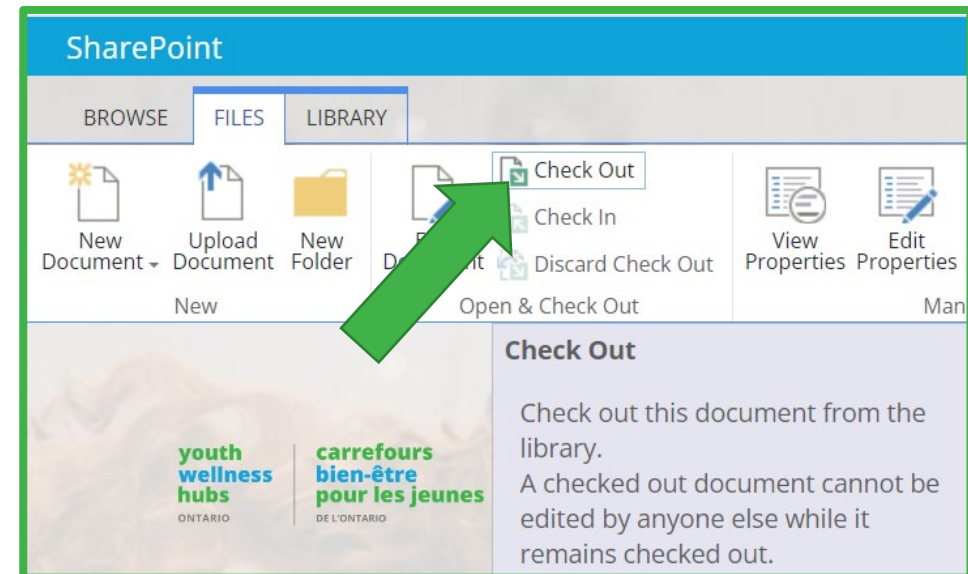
SharePoint

BROWSE FILES LIBRARY

New Document
Upload Document
New Folder
New

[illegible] Document
Check Out
Check In
Discard Check Out
Open & Check Out

View Properties
Edit Properties
Man

Check Out

Check out this document from the library.
A checked out document cannot be edited by anyone else while it remains checked out.

youth wellness hubs
ONTARIO

carrefours bien-être pour les jeunes
DE L'ONTARIO